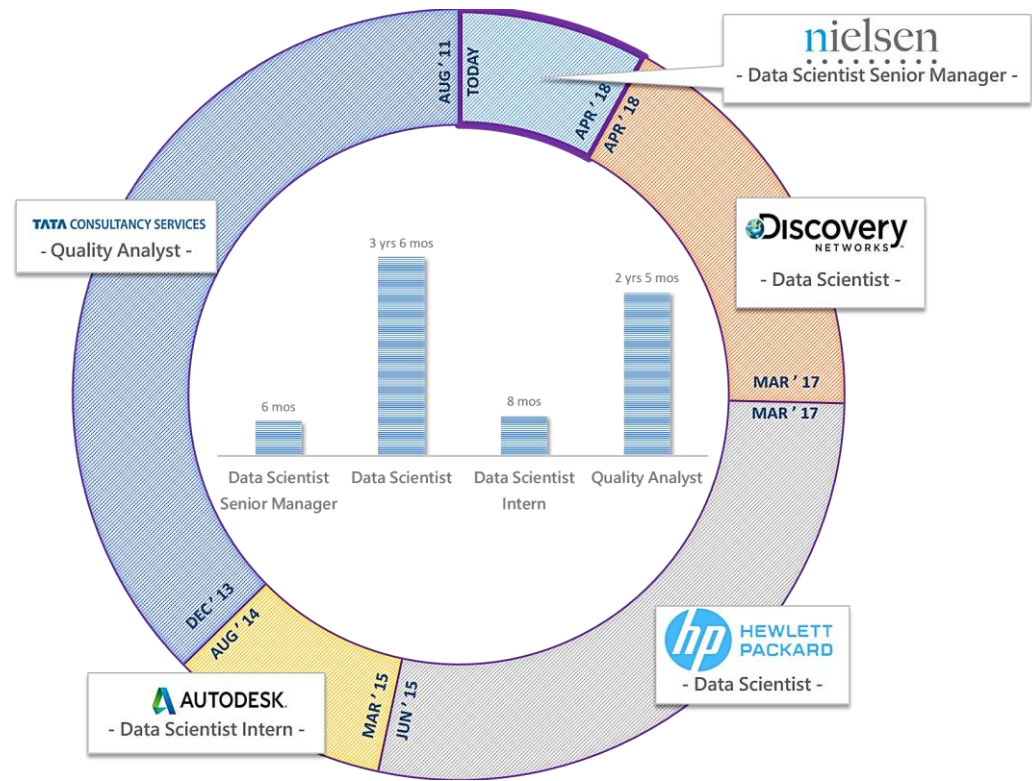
nielsen
- Data Scientist Senior Manager -

AUG ' 11
TODAY
APR ' 18
APR ' 18

TATA CONSULTANCY SERVICES
- Quality Analyst -

Discovery NETWORKS
- Data Scientist -

MAR ' 17
MAR ' 17

| 6 mos | 3 yrs 6 mos | 8 mos | 2 yrs 5 mos |
|---|---|---|---|
| Data Scientist Senior Manager | Data Scientist | Data Scientist Intern | Quality Analyst |

DEC ' 13
AUG ' 14
MAR ' 15
JUN ' 15

AUTODESK.
- Data Scientist Intern -

hp HEWLETT PACKARD
- Data Scientist -